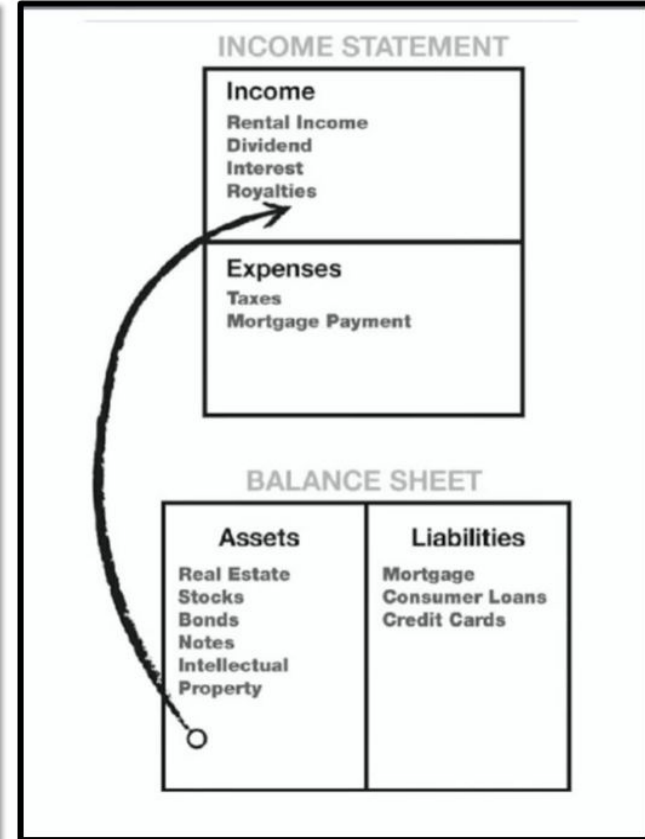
INCOME STATEMENT

Income
Rental Income
Dividend
Interest
Royalties

Expenses
Taxes
Mortgage Payment

BALANCE SHEET

| Assets | Liabilities |
|---|---|
| Real Estate<br>Stocks<br>Bonds<br>Notes<br>Intellectual Property | Mortgage<br>Consumer Loans<br>Credit Cards |